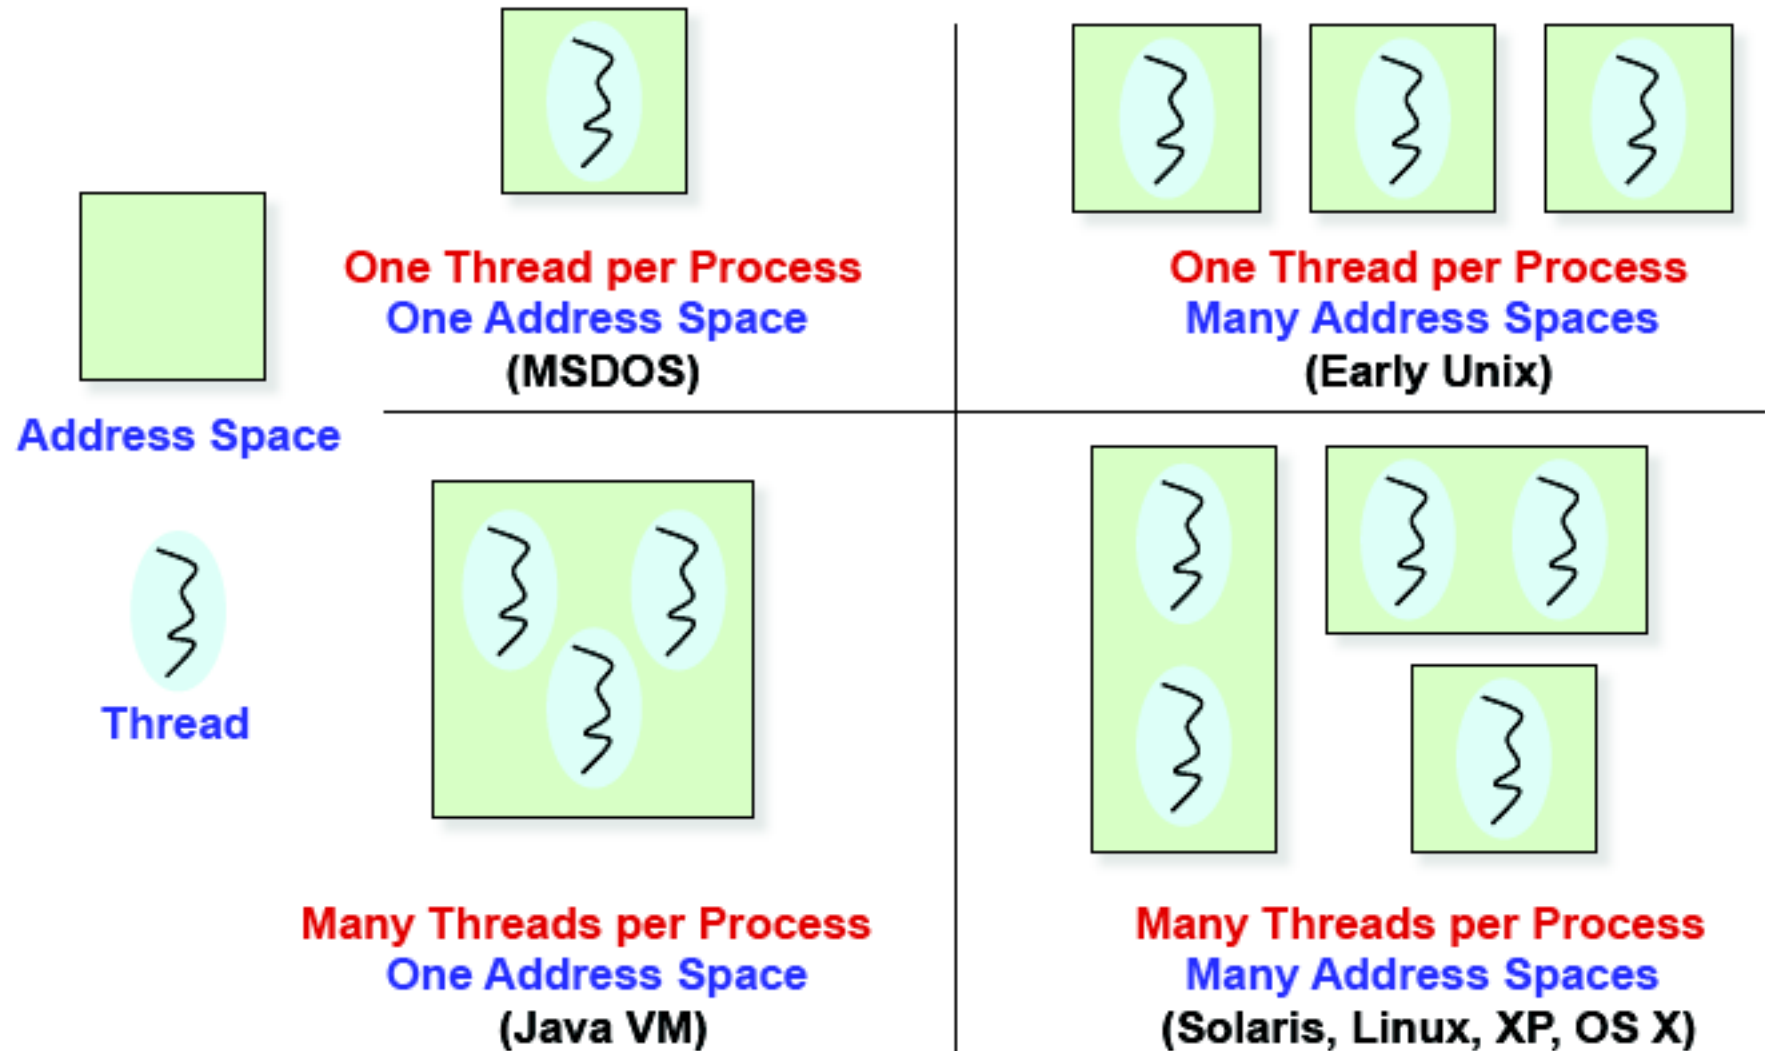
One Thread per Process
One Address Space
(MSDOS)

One Thread per Process
Many Address Spaces
(Early Unix)

Address Space

Thread

Many Threads per Process
One Address Space
(Java VM)

Many Threads per Process
Many Address Spaces
(Solaris, Linux, XP, OS X)